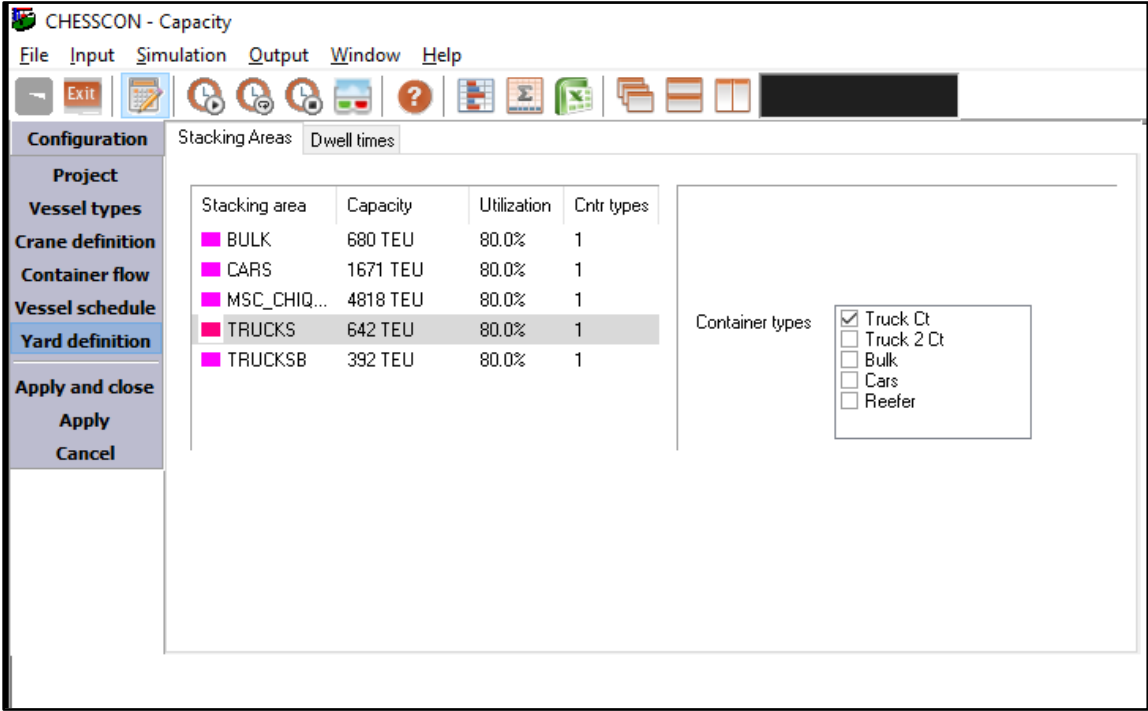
CHESSCON - Capacity

File Input Simulation Output Window Help

Exit

Configuration
Project
Vessel types
Crane definition
Container flow
Vessel schedule
Yard definition
Apply and close
Apply
Cancel

Stacking Areas | Dwell times

| Stacking area | Capacity | Utilization | Cntr types |
|---|---|---|---|
| BULK | 680 TEU | 80.0% | 1 |
| CARS | 1671 TEU | 80.0% | 1 |
| MSC_CHIQ... | 4818 TEU | 80.0% | 1 |
| TRUCKS | 642 TEU | 80.0% | 1 |
| TRUCKSB | 392 TEU | 80.0% | 1 |

Container types
Truck Ct
Truck 2 Ct
Bulk
Cars
Reefer